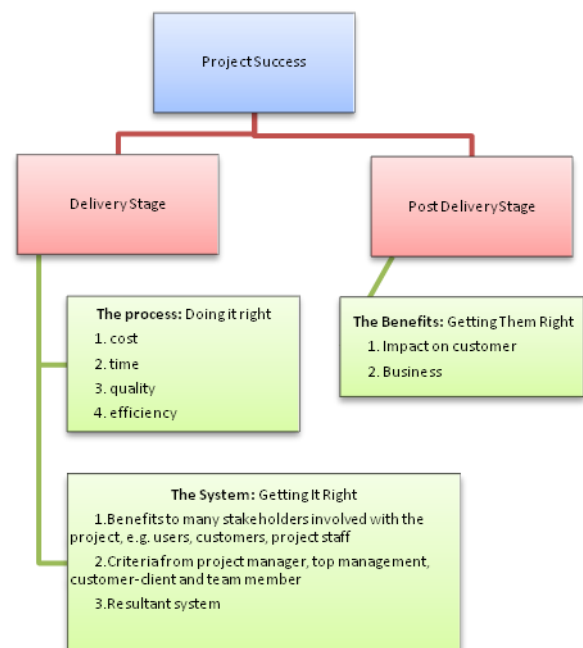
Project Success

Delivery Stage

Post Delivery Stage

The process: Doing it right
1. cost
2. time
3. quality
4. efficiency

The Benefits: Getting Them Right
1. Impact on customer
2. Business

The System: Getting It Right
1. Benefits to many stakeholders involved with the project, e.g. users, customers, project staff
2. Criteria from project manager, top management, customer-client and team member
3. Resultant system